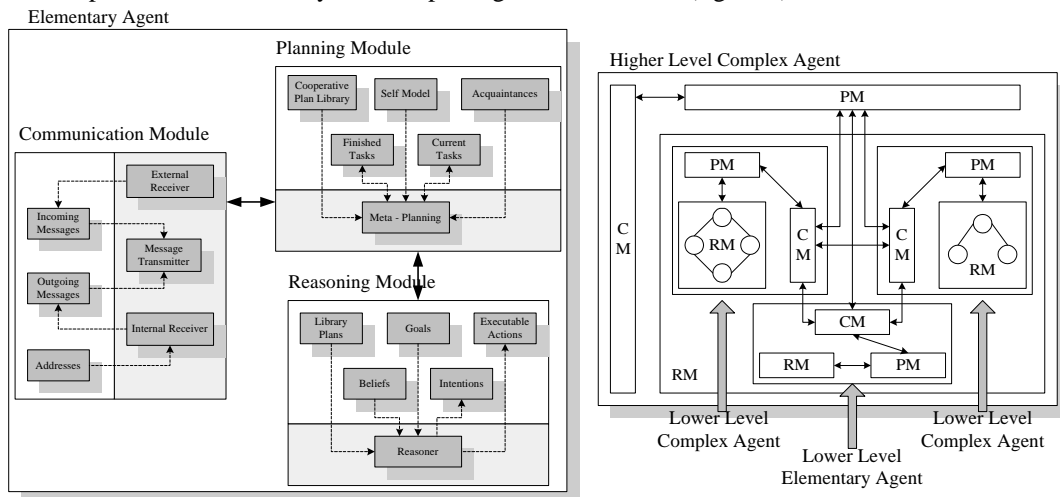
Elementary Agent

Planning Module

Cooperative Plan Library

Self Model

Acquaintances

Finished Tasks

Current Tasks

Meta - Planning

Communication Module

External Receiver

Incoming Messages

Message Transmitter

Outgoing Messages

Internal Receiver

Addresses

Reasoning Module

Library Plans

Goals

Executable Actions

Beliefs

Intentions

Reasoner

Higher Level Complex Agent

PM

PM

PM

C M

RM

C M

C M

RM

CM

RM

PM

RM

Lower Level Complex Agent

Lower Level Elementary Agent

Lower Level Complex Agent